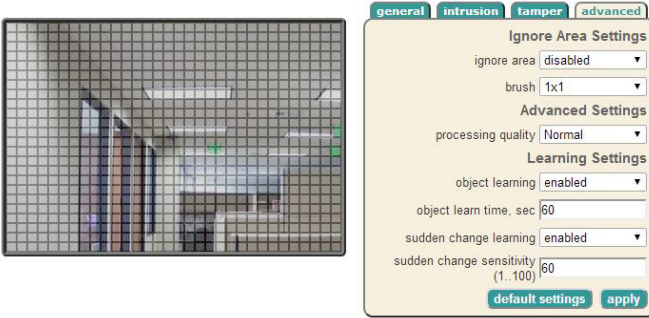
general intrusion tamper advanced

Ignore Area Settings

ignore area disabled

brush 1x1

Advanced Settings

processing quality Normal

Learning Settings

object learning enabled

object learn time, sec 60

sudden change learning enabled

sudden change sensitivity (1..100) 60

default settings apply